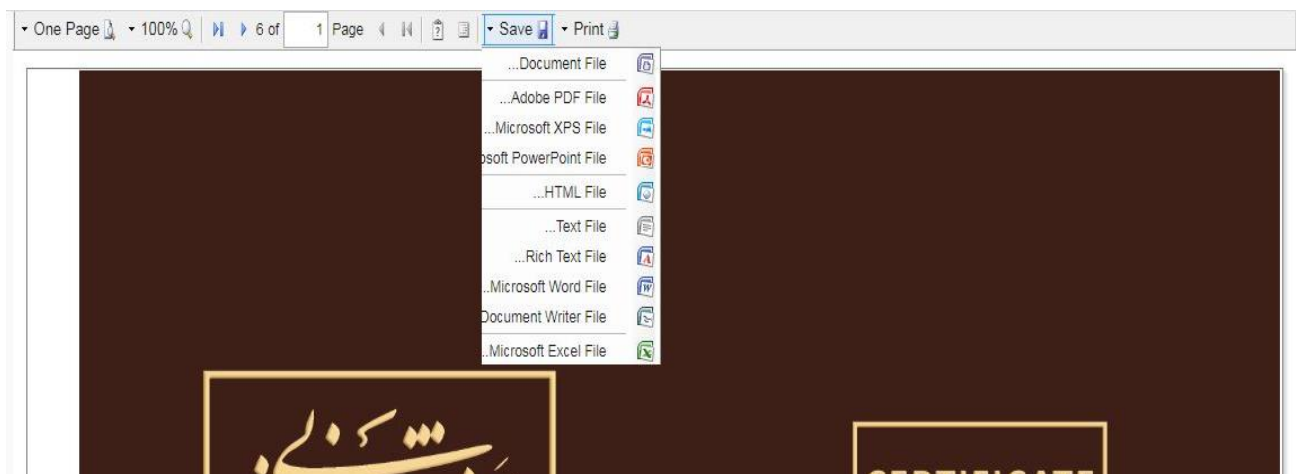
One Page 100% 6 of 1 Page Save Print

...Document File
...Adobe PDF File
...Microsoft XPS File
osoft PowerPoint File
...HTML File
...Text File
...Rich Text File
..Microsoft Word File
Document Writer File
..Microsoft Excel File

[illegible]

CERTIFICATE